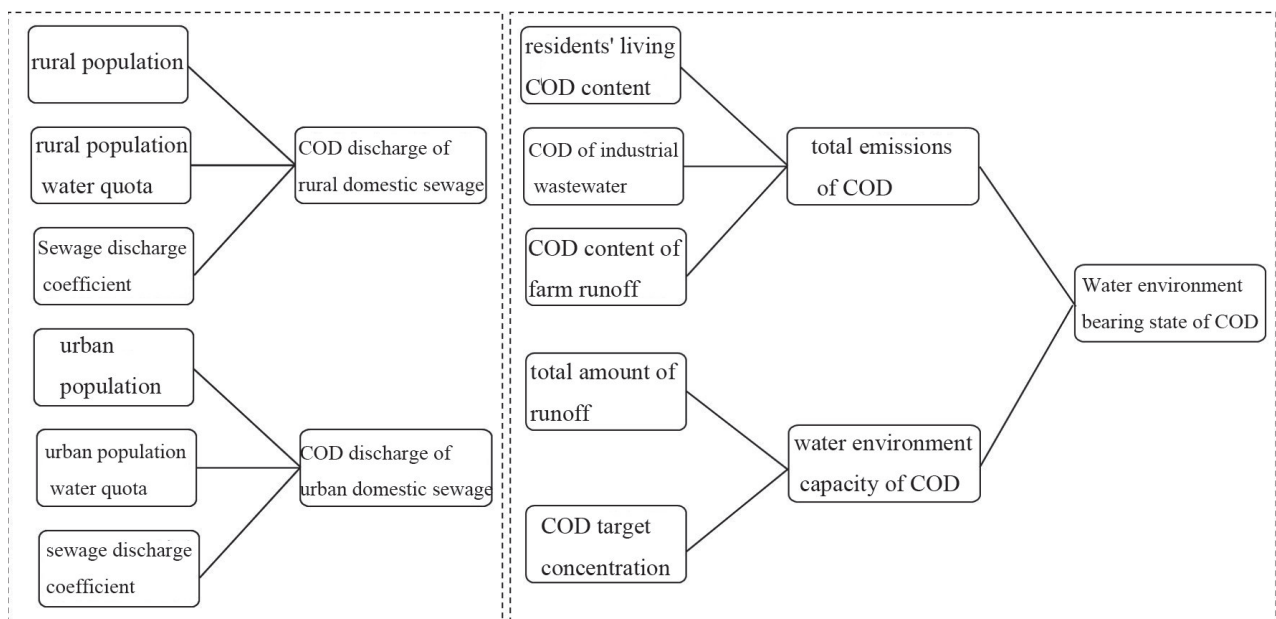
rural population

rural population water quota

Sewage discharge coefficient

COD discharge of rural domestic sewage

urban population

urban population water quota

sewage discharge coefficient

COD discharge of urban domestic sewage

residents' living COD content

COD of industrial wastewater

COD content of farm runoff

total emissions of COD

total amount of runoff

COD target concentration

water environment capacity of COD

Water environment bearing state of COD